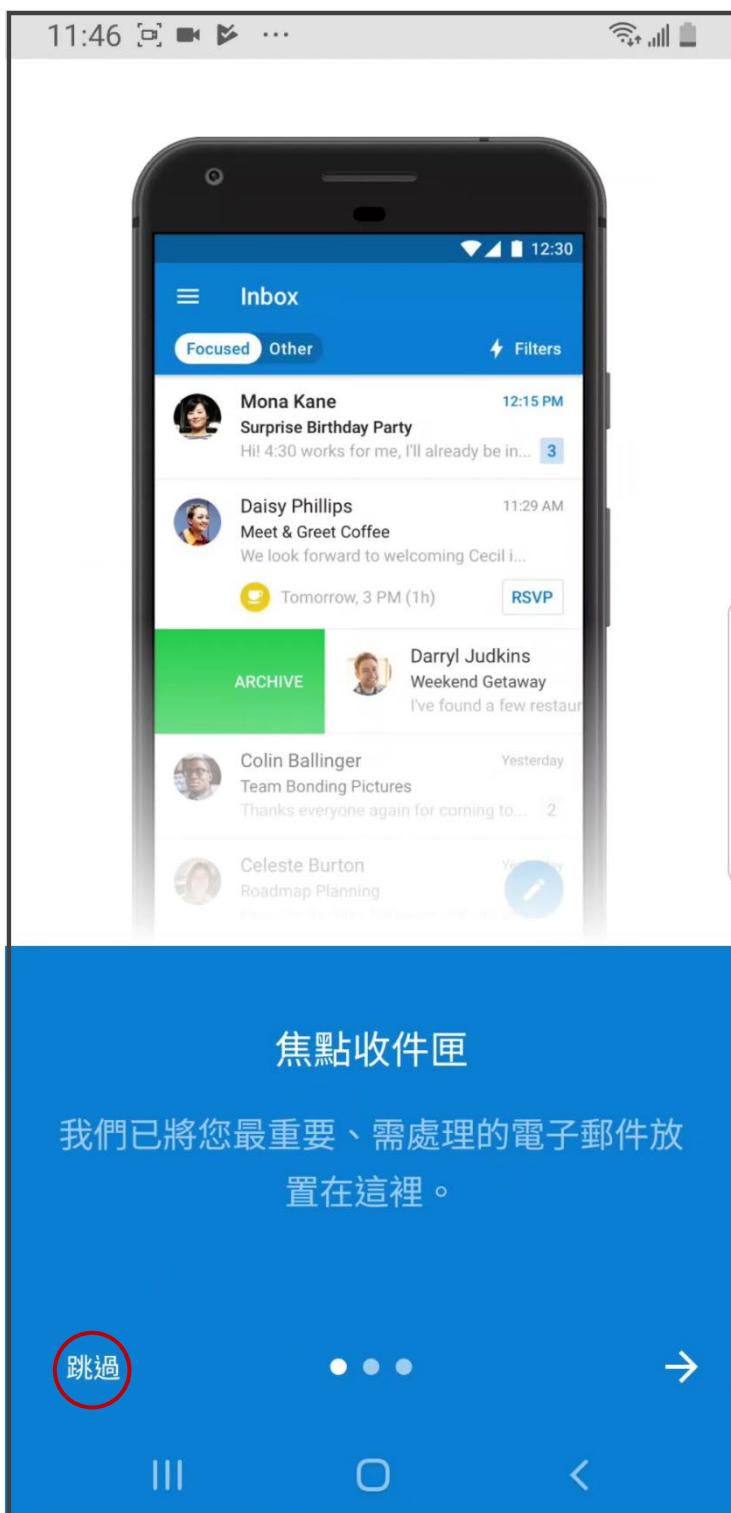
11:46

12:30

Inbox

Focused Other

Filters

Mona Kane
12:15 PM
Surprise Birthday Party
Hi! 4:30 works for me, I'll already be in...
3

Daisy Phillips
11:29 AM
Meet & Greet Coffee
We look forward to welcoming Cecil i...
Tomorrow, 3 PM (1h)
RSVP

ARCHIVE

Darryl Judkins
Weekend Getaway
I've found a few restau

Colin Ballinger
Yesterday
Team Bonding Pictures
Thanks everyone again for coming to...
2

Celeste Burton
Roadmap Planning
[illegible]

焦點收件匣

我們已將您最重要、需處理的電子郵件放置在這裡。

跳過